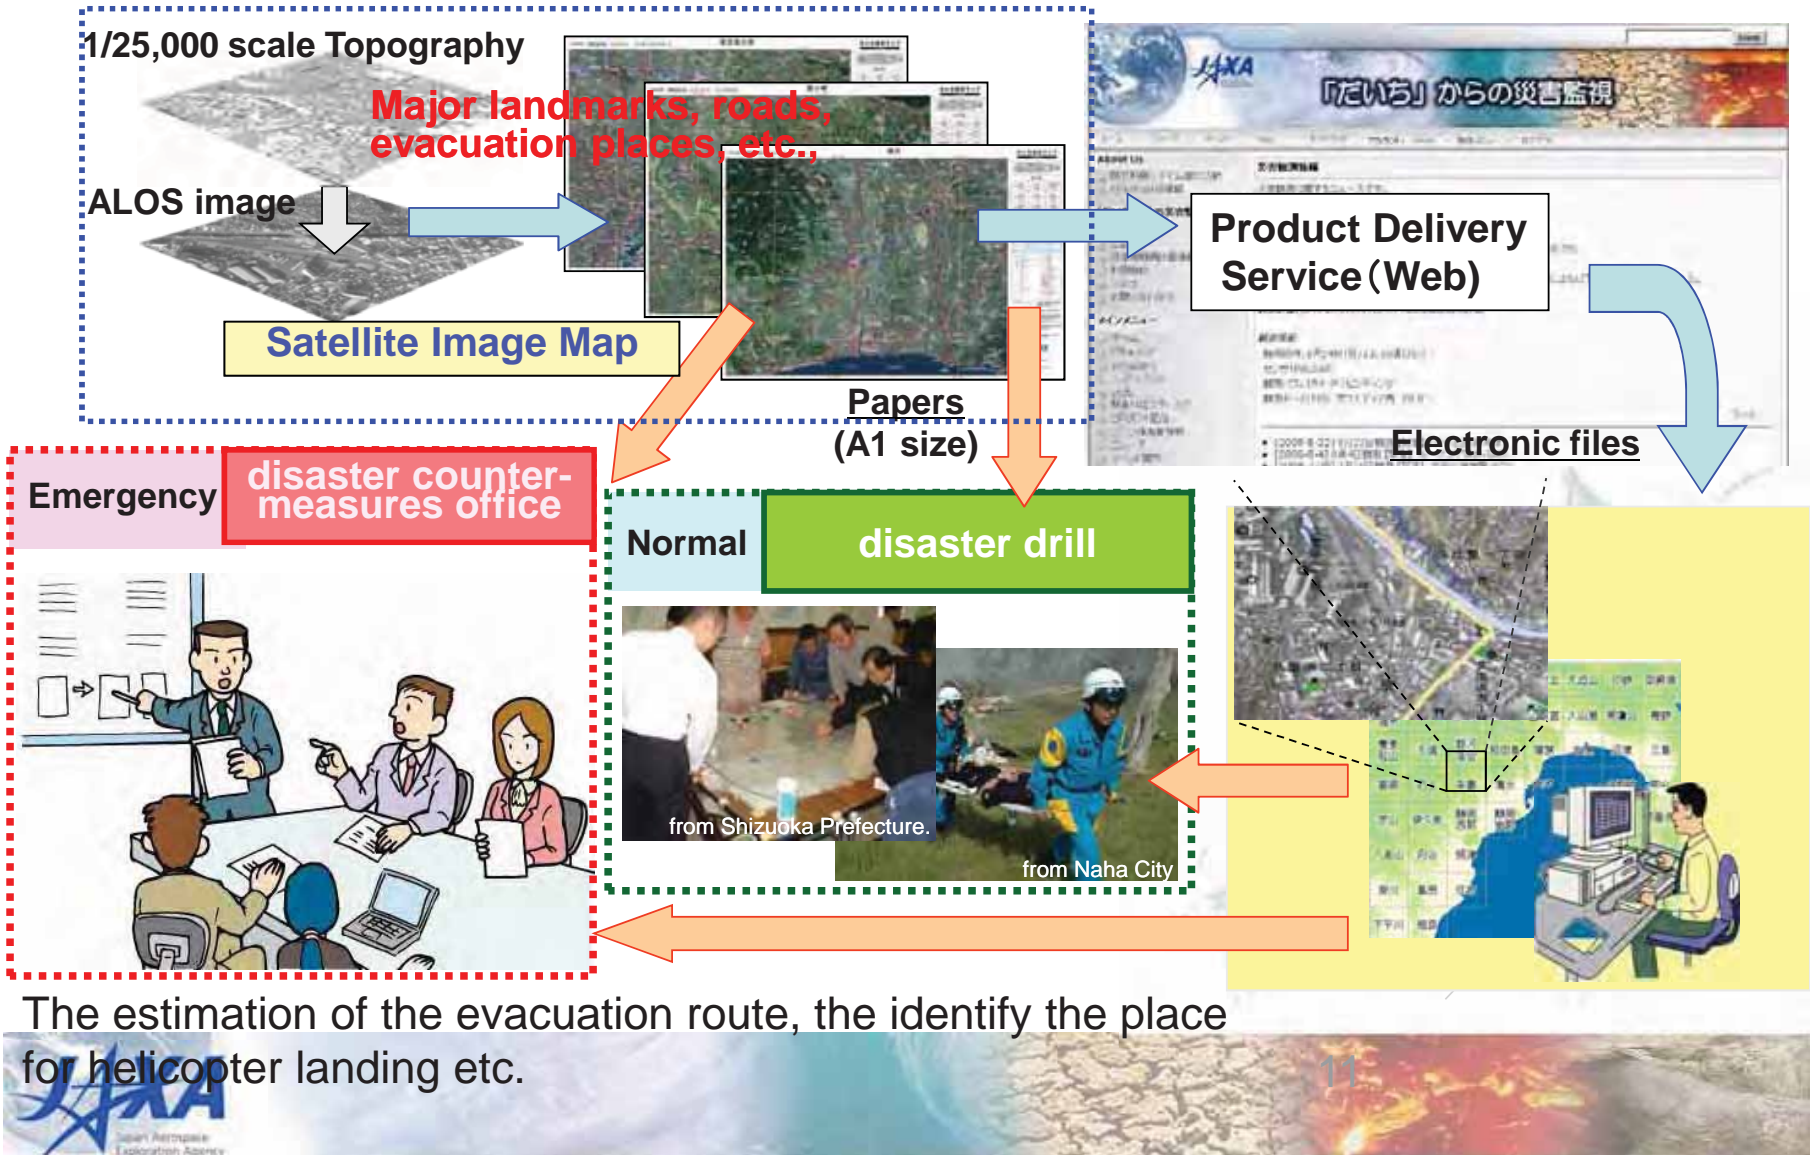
1/25,000 scale Topography

Major landmarks, roads, evacuation places, etc.,

ALOS image

Satellite Image Map

Papers
(A1 size)

JAXA
「だいち」からの災害監視

Product Delivery Service (Web)

Electronic files

Emergency

disaster countermeasures office

Normal

disaster drill

from Shizuoka Prefecture.

from Naha City

The estimation of the evacuation route, the identify the place for helicopter landing etc.

11